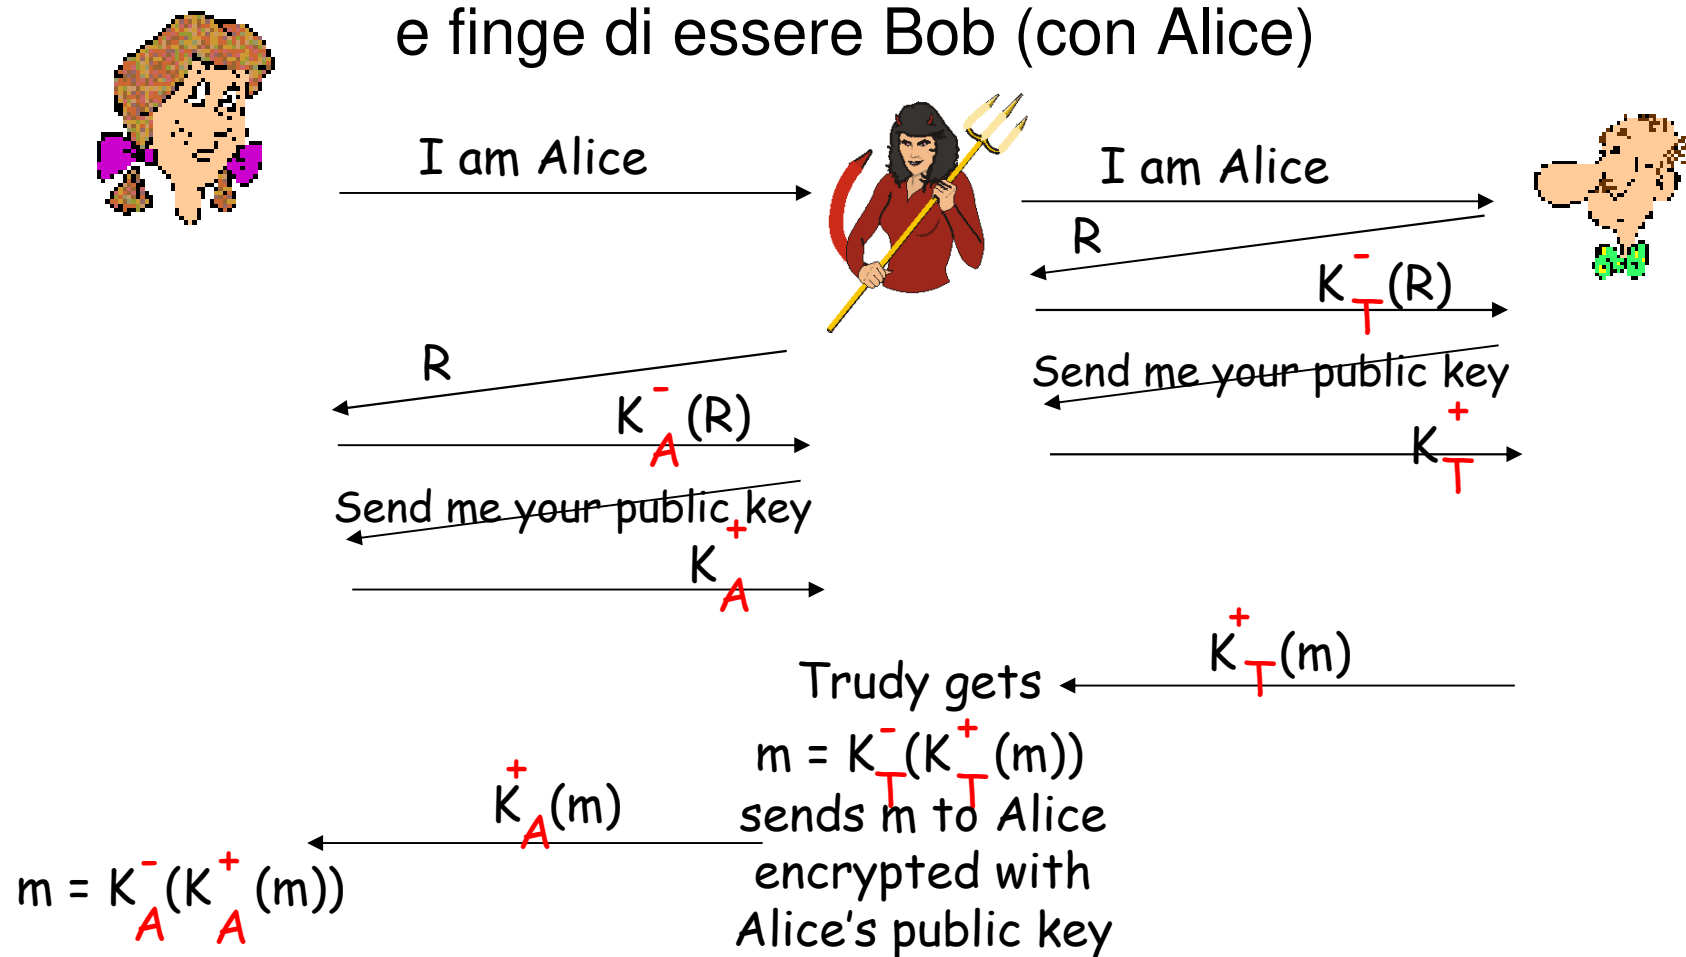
e finge di essere Bob (con Alice)

I am Alice

I am Alice

R

$K_T^-(R)$

R

Send me your public key

$K_A^-(R)$

$K_T^+$

Send me your public key

$K_A^+$

$K_T^+(m)$

Trudy gets

$m = K_T^-(K_T^+(m))$

sends m to Alice encrypted with Alice's public key

$K_A^+(m)$

$m = K_A^-(K_A^+(m))$